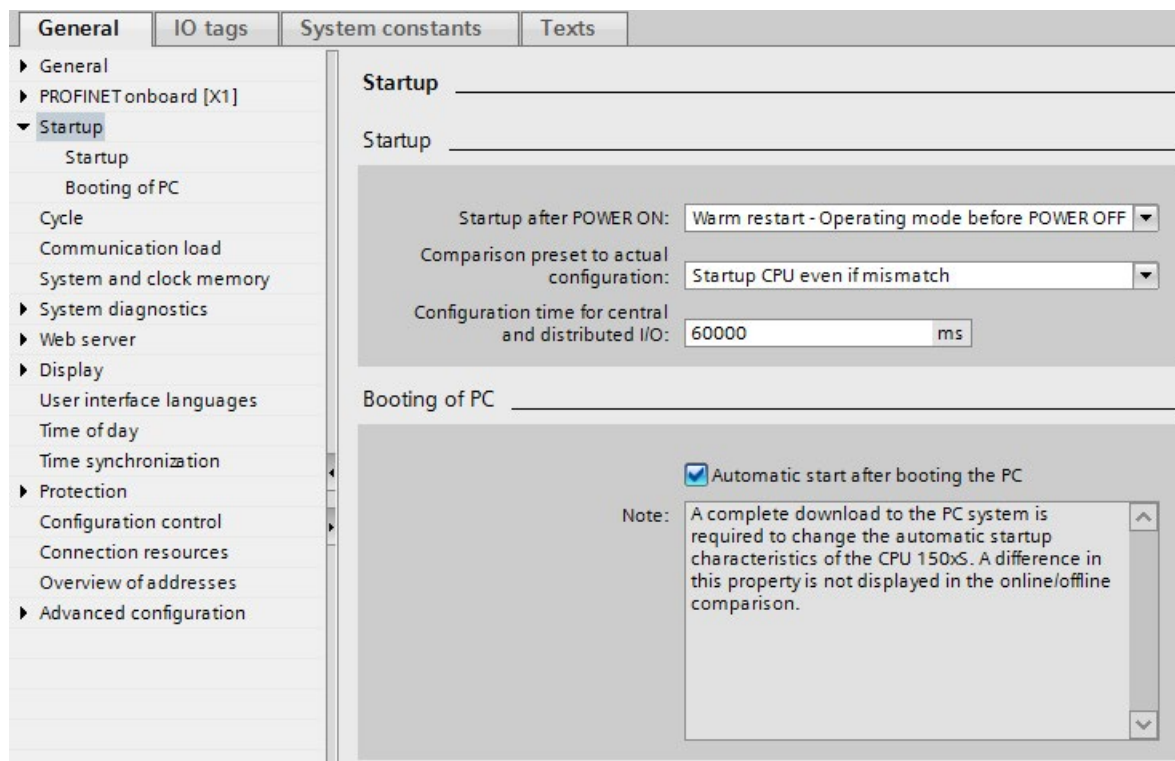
General | IO tags | System constants | Texts

General
PROFINET onboard [X1]
Startup
Startup
Booting of PC
Cycle
Communication load
System and clock memory
System diagnostics
Web server
Display
User interface languages
Time of day
Time synchronization
Protection
Configuration control
Connection resources
Overview of addresses
Advanced configuration

Startup

Startup

Startup after POWER ON: Warm restart - Operating mode before POWER OFF

Comparison preset to actual configuration: Startup CPU even if mismatch

Configuration time for central and distributed I/O: 60000 ms

Booting of PC

Automatic start after booting the PC

Note: A complete download to the PC system is required to change the automatic startup characteristics of the CPU 150xS. A difference in this property is not displayed in the online/offline comparison.